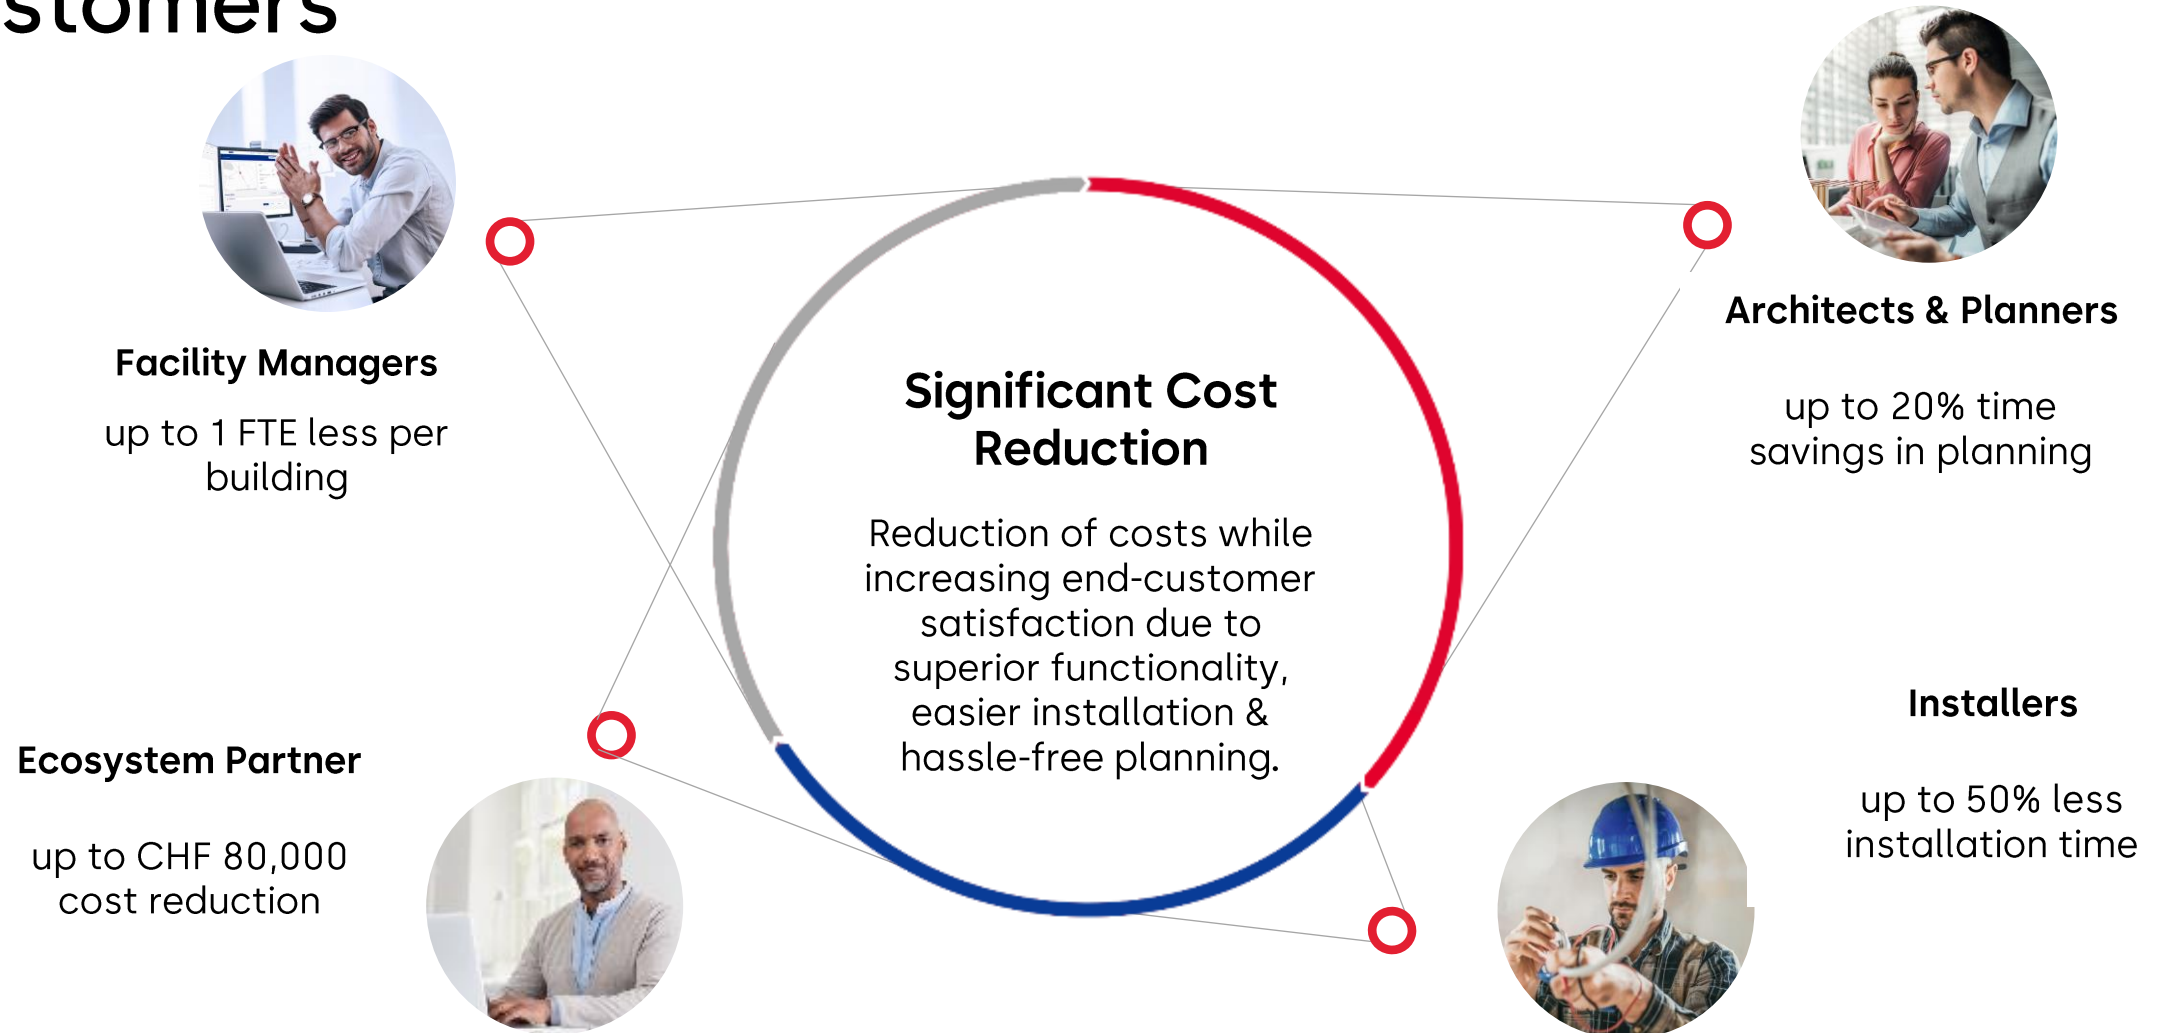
stomers

Facility Managers

up to 1 FTE less per building

Significant Cost Reduction

Reduction of costs while increasing end-customer satisfaction due to superior functionality, easier installation & hassle-free planning.

Architects & Planners

up to 20% time savings in planning

Installers

up to 50% less installation time

Ecosystem Partner

up to CHF 80,000 cost reduction